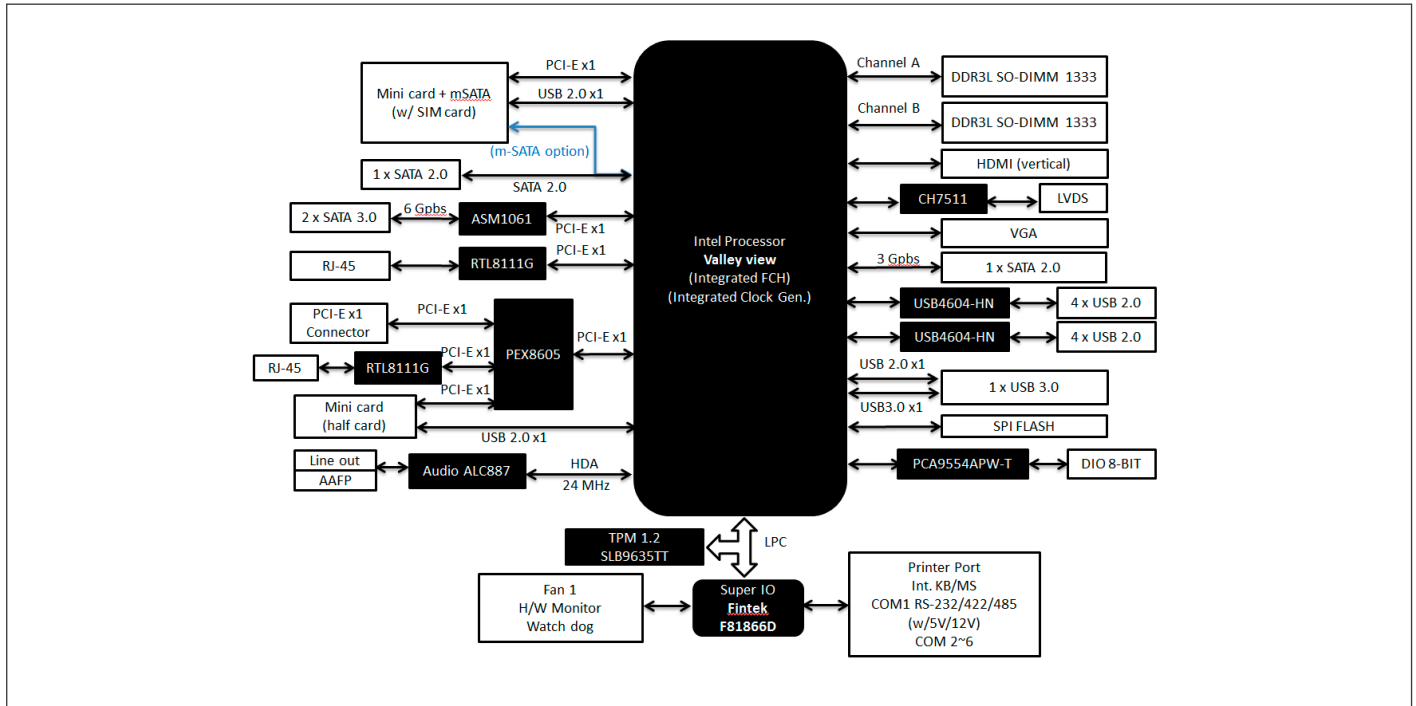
Mini card + mSATA
(w/ SIM card)

PCI-E x1

USB 2.0 x1

(m-SATA option)

1 x SATA 2.0

SATA 2.0

2 x SATA 3.0

6 Gpbs

ASM1061

PCI-E x1

RJ-45

RTL8111G

PCI-E x1

PCI-E x1
Connector

PCI-E x1

PEX8605

PCI-E x1

RJ-45

RTL8111G

PCI-E x1

PCI-E x1

Mini card
(half card)

USB 2.0 x1

Line out

AAFP

Audio ALC887

HDA

24 MHz

Intel Processor
Valley view
(Integrated FCH)
(Integrated Clock Gen.)

Channel A

DDR3L SO-DIMM 1333

Channel B

DDR3L SO-DIMM 1333

HDMI (vertical)

CH7511

LVDS

VGA

3 Gpbs

1 x SATA 2.0

USB4604-HN

4 x USB 2.0

USB4604-HN

4 x USB 2.0

USB 2.0 x1

1 x USB 3.0

USB3.0 x1

SPI FLASH

PCA9554APW-T

DIO 8-BIT

TPM 1.2
SLB9635TT

LPC

Fan 1
H/W Monitor
Watch dog

Super IO
Fintek
F81866D

Printer Port
Int. KB/MS
COM1 RS-232/422/485
(w/5V/12V)
COM 2~6